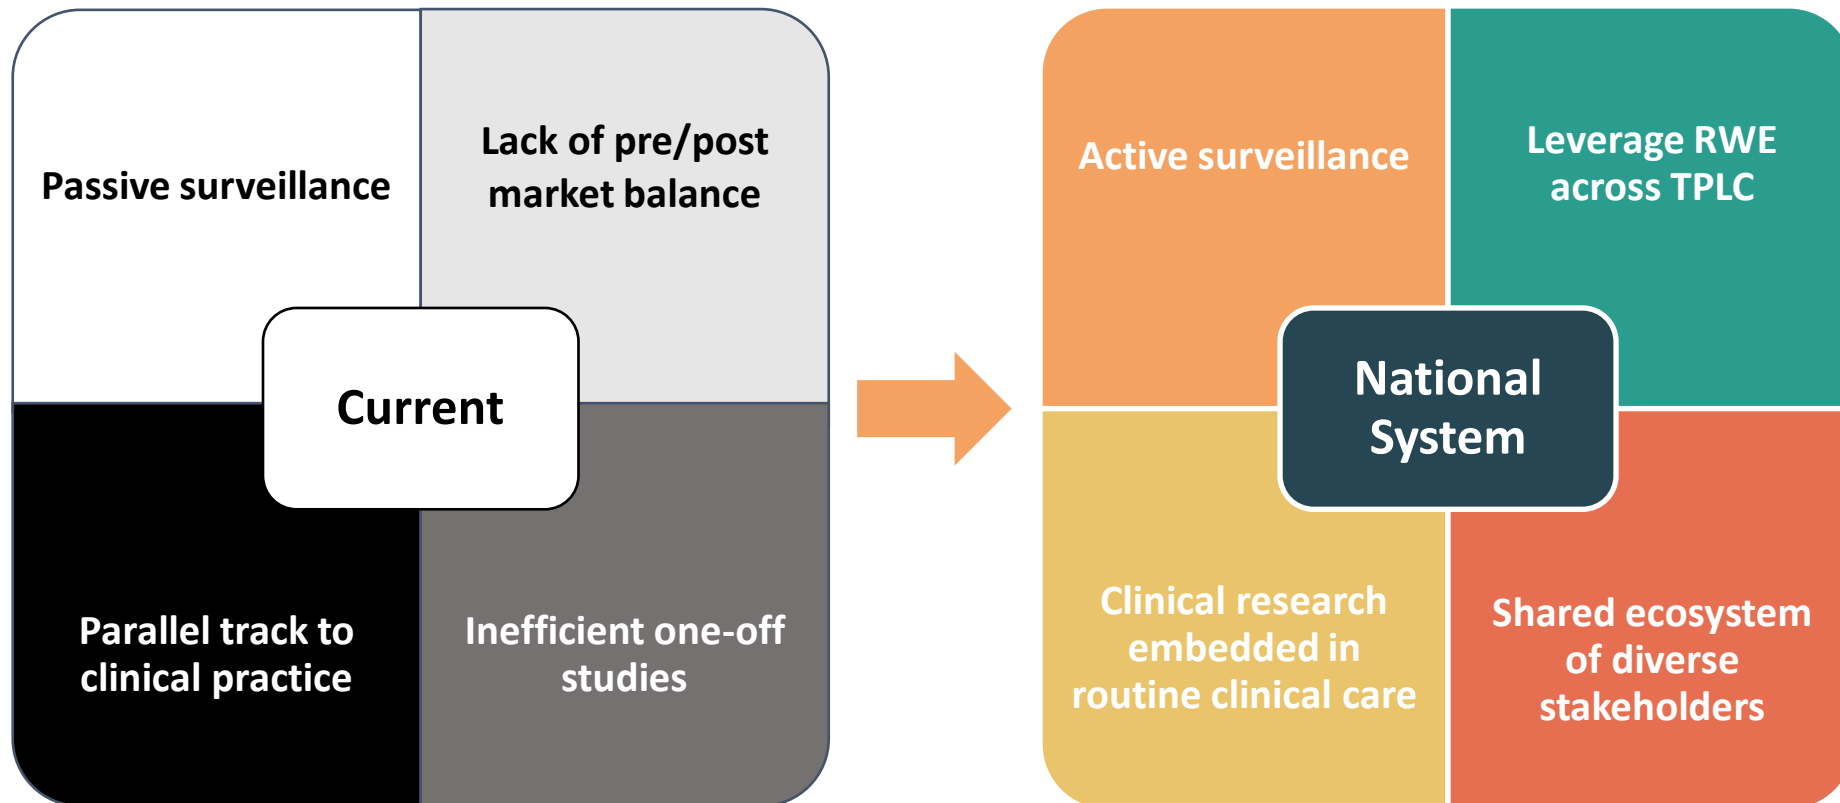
Passive surveillance

Lack of pre/post market balance

Current

Parallel track to clinical practice

Inefficient one-off studies

Active surveillance

Leverage RWE across TPLC

National System

Clinical research embedded in routine clinical care

Shared ecosystem of diverse stakeholders